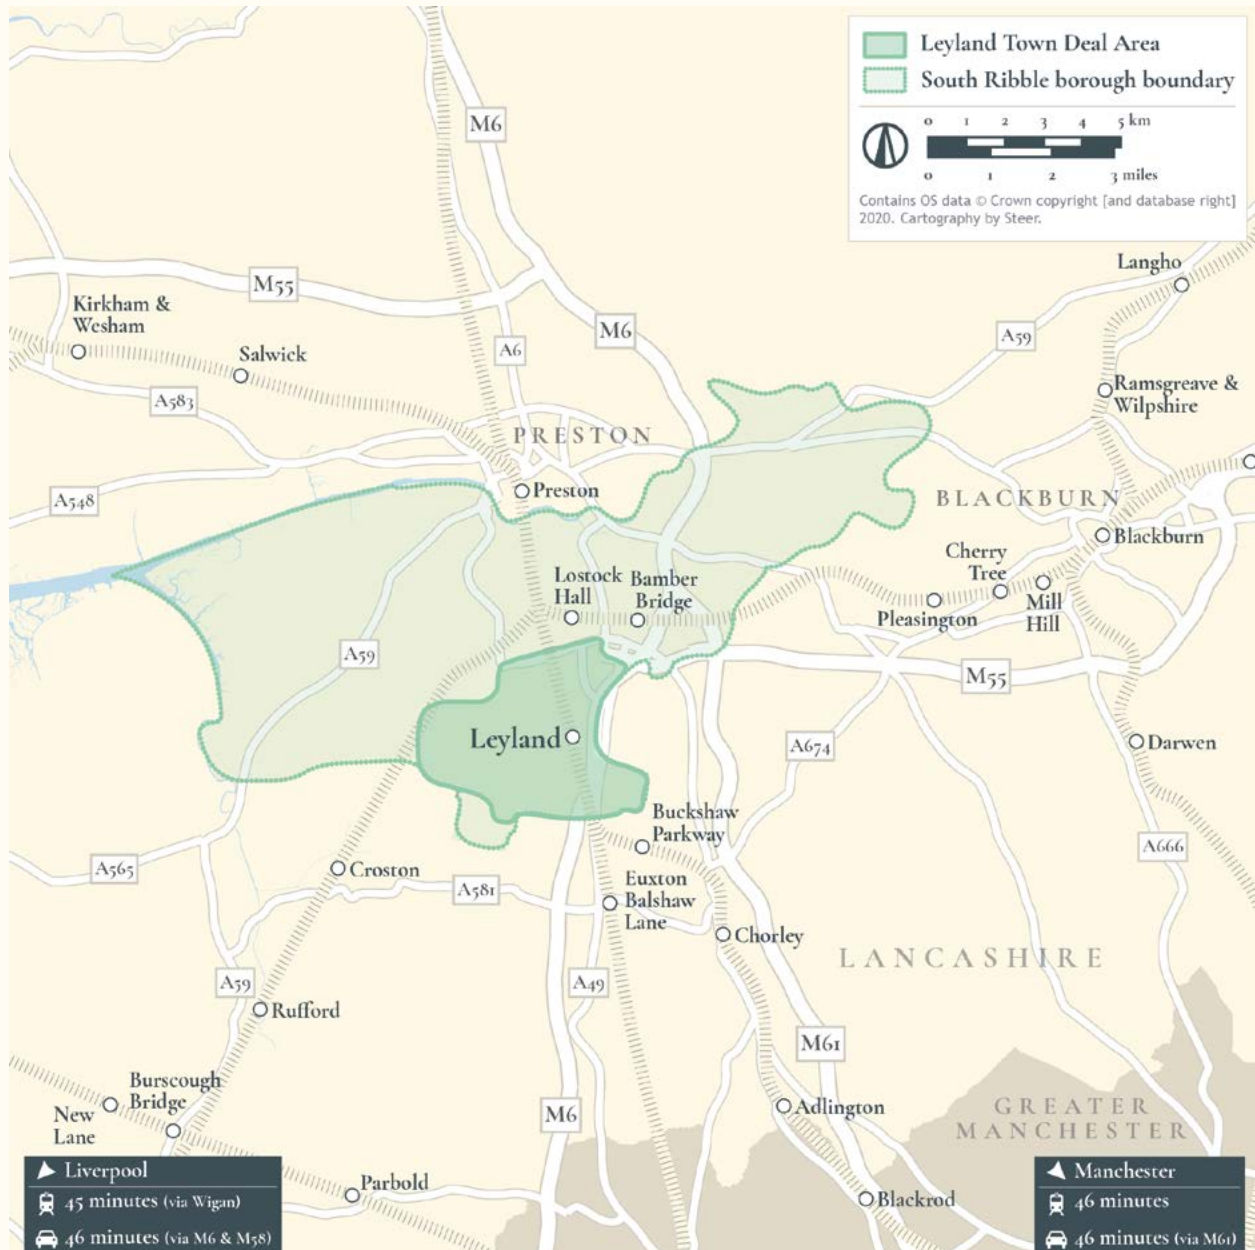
Leyland Town Deal Area
South Ribble borough boundary

0 1 2 3 4 5 km
0 1 2 3 miles

Contains OS data © Crown copyright [and database right] 2020. Cartography by Steer.

M6
M55
Kirkham & Wesham
Salwick
A6
M6
A583
Langho
A59
Ramsgreave & Wilpshire
PRESTON
A548
Preston
BLACKBURN
Blackburn
Cherry Tree
Lostock Hall
Bamber Bridge
Mill Hill
Pleasington
A59
M55
Leyland
A674
Darwen
Buckshaw Parkway
A666
A565
Croston
A581
Euxton Balshaw Lane
Chorley
LANCASHIRE
A59
Rufford
A49
M61
Burscough Bridge
New Lane
M6
Adlington
GREATER MANCHESTER
Parbold
Blackrod

Liverpool
45 minutes (via Wigan)
46 minutes (via M6 & M58)

Manchester
46 minutes
46 minutes (via M61)